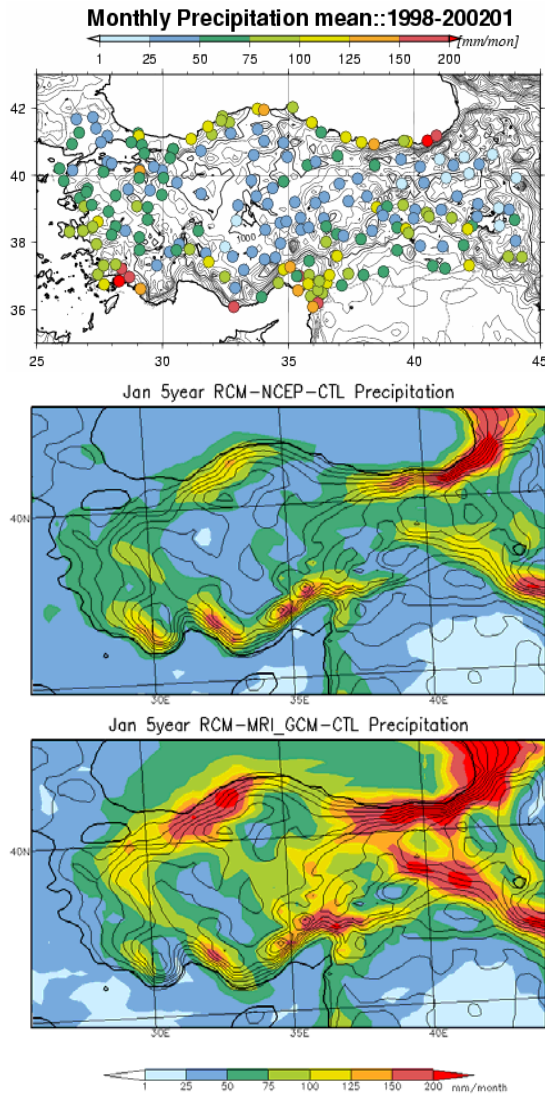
Monthly Precipitation mean::1998-200201

1 25 50 75 100 125 150 200 [mm/mon]

42
40
38
36
25 30 35 40 45

Jan 5year RCM-NCEP-CTL Precipitation

40N
30E 35E 40E

Jan 5year RCM-MRI_GCM-CTL Precipitation

40N
30E 35E 40E

1 25 50 75 100 125 150 200 mm/month